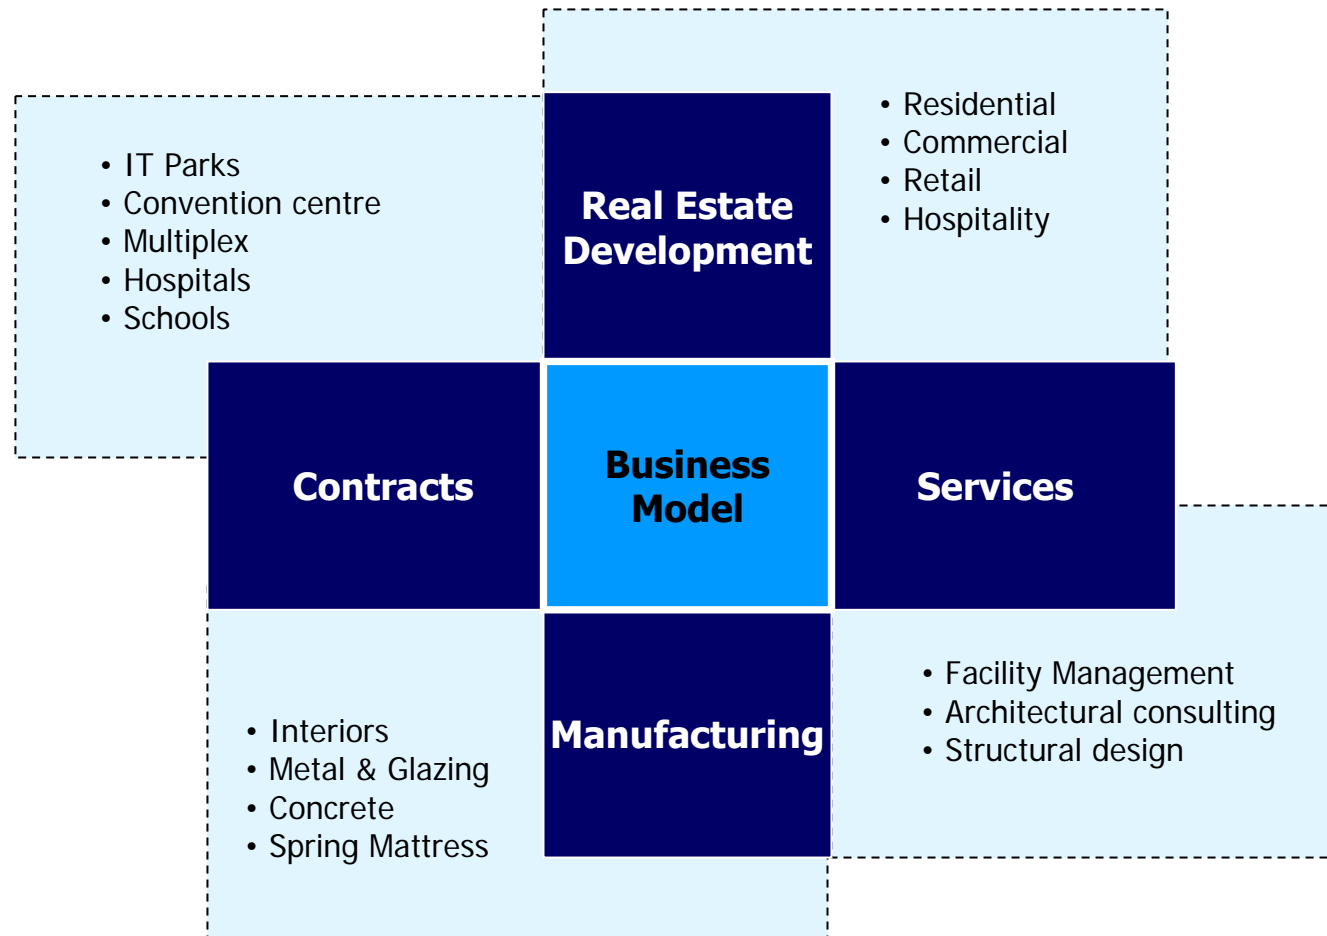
• IT Parks
• Convention centre
• Multiplex
• Hospitals
• Schools

Real Estate Development

• Residential
• Commercial
• Retail
• Hospitality

Contracts

Business Model

Services

• Interiors
• Metal & Glazing
• Concrete
• Spring Mattress

Manufacturing

• Facility Management
• Architectural consulting
• Structural design